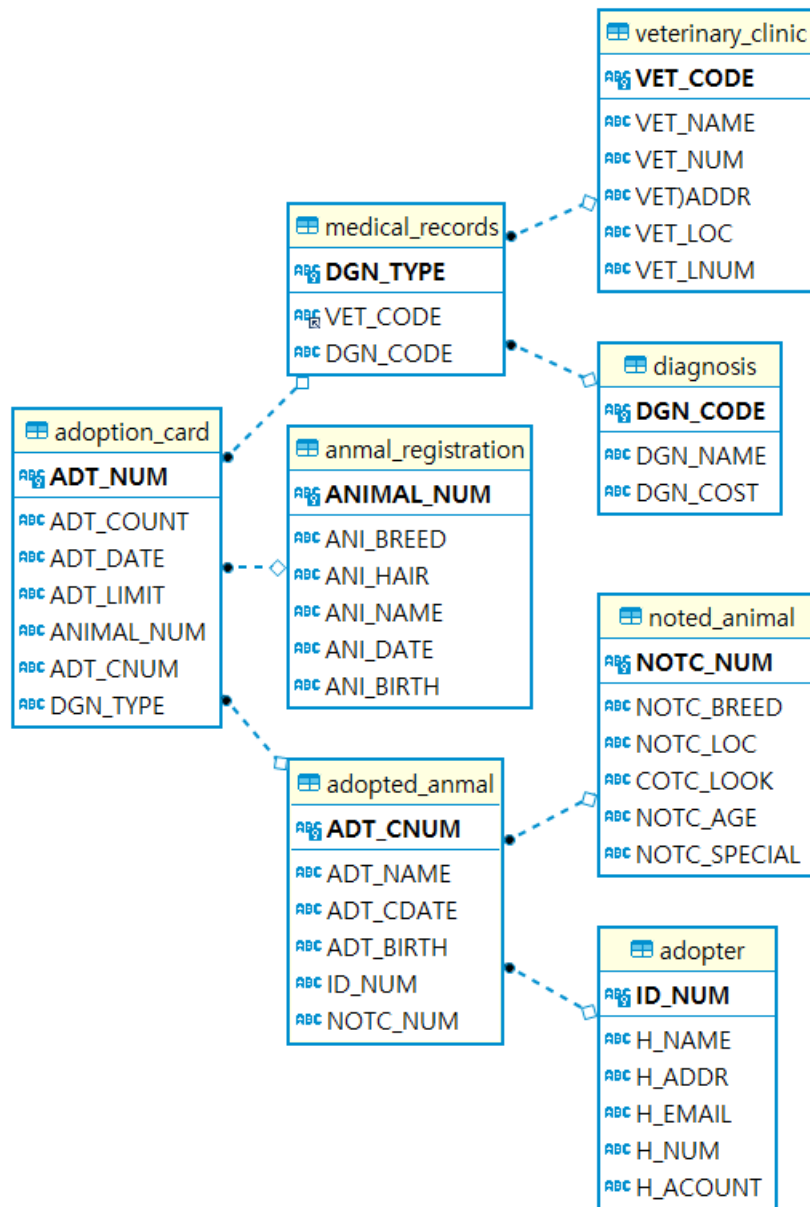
veterinary_clinic
VET_CODE
VET_NAME
VET_NUM
VET)ADDR
VET_LOC
VET_LNUM

medical_records
DGN_TYPE
VET_CODE
DGN_CODE

diagnosis
DGN_CODE
DGN_NAME
DGN_COST

adoption_card
ADT_NUM
ADT_COUNT
ADT_DATE
ADT_LIMIT
ANIMAL_NUM
ADT_CNUM
DGN_TYPE

anmal_registration
ANIMAL_NUM
ANI_BREED
ANI_HAIR
ANI_NAME
ANI_DATE
ANI_BIRTH

noted_animal
NOTC_NUM
NOTC_BREED
NOTC_LOC
COTC_LOOK
NOTC_AGE
NOTC_SPECIAL

adopted_anmal
ADT_CNUM
ADT_NAME
ADT_CDATE
ADT_BIRTH
ID_NUM
NOTC_NUM

adopter
ID_NUM
H_NAME
H_ADDR
H_EMAIL
H_NUM
H_ACOUNT